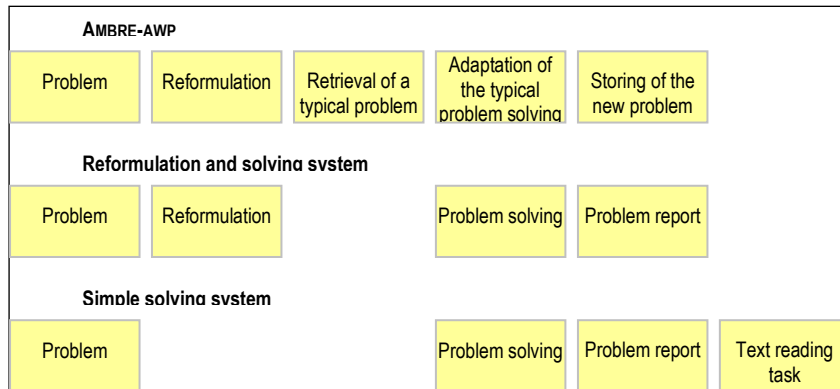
AMBRE-AWP

Problem

Reformulation

Retrieval of a typical problem

Adaptation of the typical problem solving

Storing of the new problem

Reformulation and solving system

Problem

Reformulation

Problem solving

Problem report

Simple solving system

Problem

Problem solving

Problem report

Text reading task